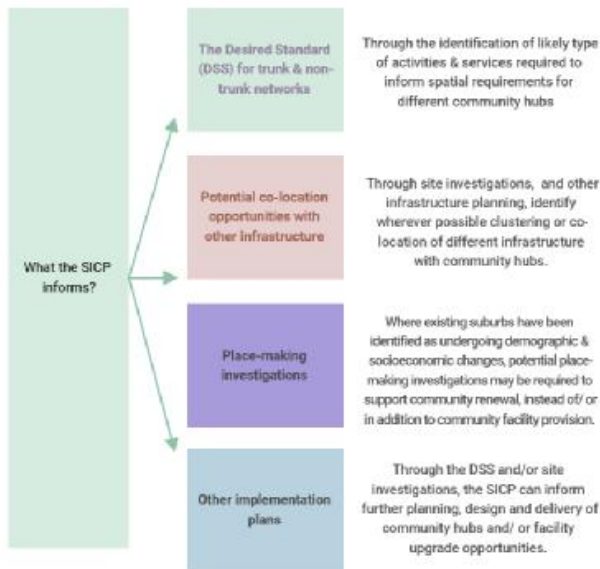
What the SICP informs?

The Desired Standard (DSS) for trunk & non-trunk networks

Through the identification of likely type of activities & services required to inform spatial requirements for different community hubs

Potential co-location opportunities with other infrastructure

Through site investigations, and other infrastructure planning, identify wherever possible clustering or co-location of different infrastructure with community hubs.

Place-making investigations

Where existing suburbs have been identified as undergoing demographic & socioeconomic changes, potential place-making investigations may be required to support community renewal, instead of/ or in addition to community facility provision.

Other implementation plans

Through the DSS and/or site investigations, the SICP can inform further planning, design and delivery of community hubs and/ or facility upgrade opportunities.